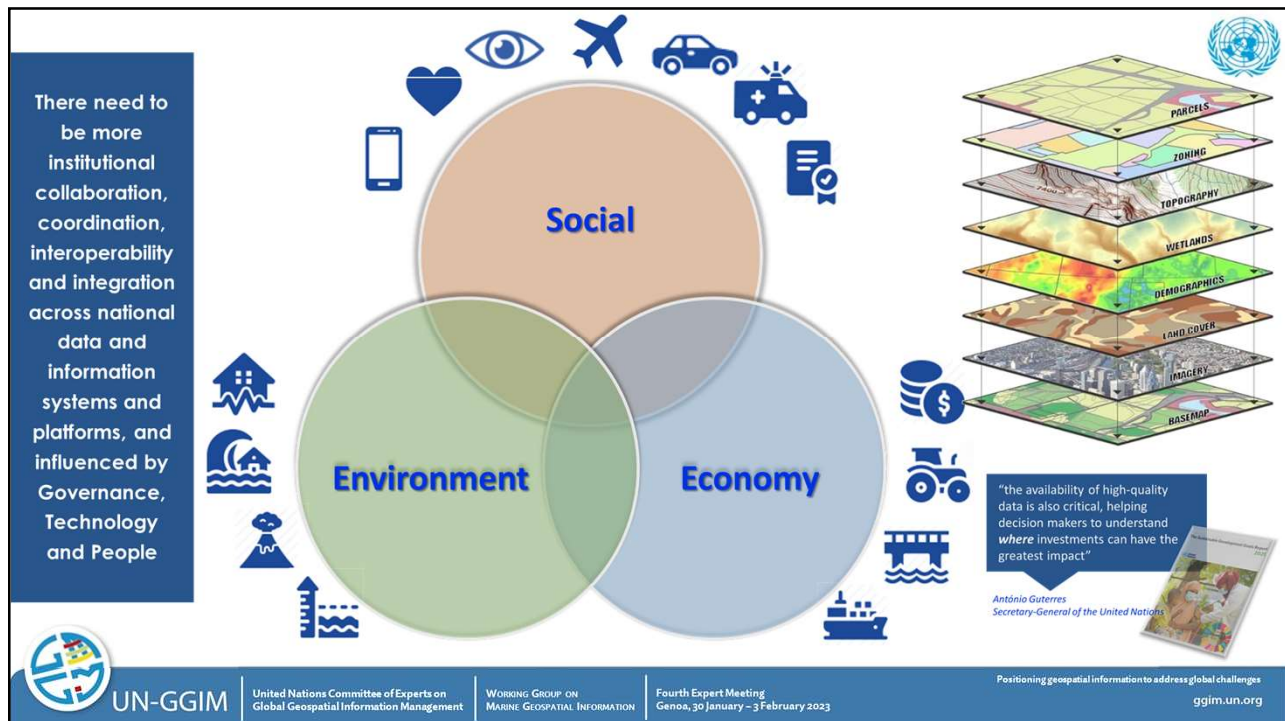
There need to be more institutional collaboration, coordination, interoperability and integration across national data and information systems and platforms, and influenced by Governance, Technology and People

Social

Environment

Economy

PARCELS
ZONING
TOPOGRAPHY
WETLANDS
DEMOGRAPHICS
LAND COVER
IMAGERY
BASEMAP

"the availability of high-quality data is also critical, helping decision makers to understand *where* investments can have the greatest impact"

António Guterres
Secretary-General of the United Nations

UN-GGIM

United Nations Committee of Experts on Global Geospatial Information Management

Working Group on Marine Geospatial Information

Fourth Expert Meeting
Genoa, 30 January – 3 February 2023

Positioning geospatial information to address global challenges
ggim.un.org